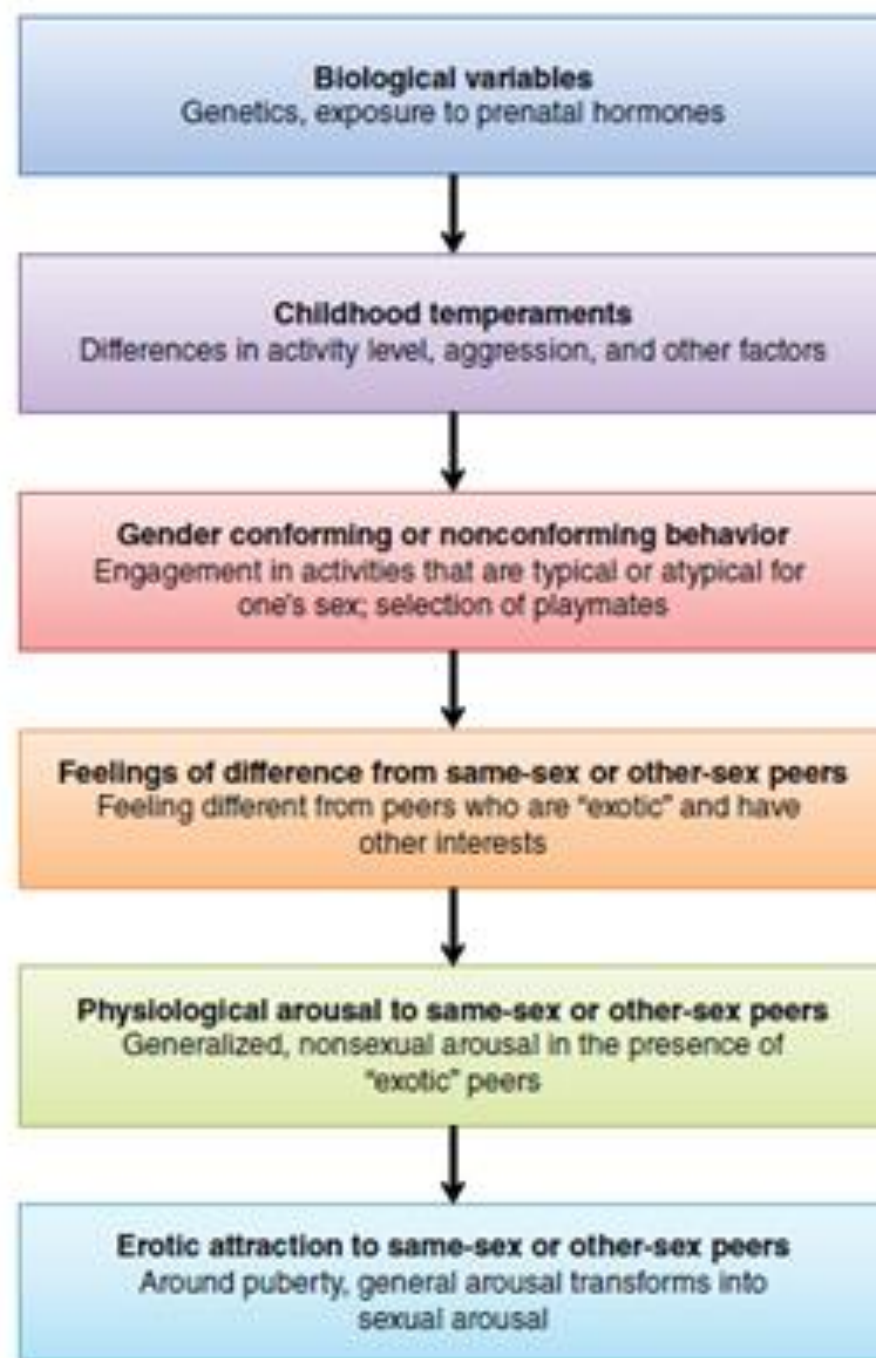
Biological variables
Genetics, exposure to prenatal hormones

Childhood temperaments
Differences in activity level, aggression, and other factors

Gender conforming or nonconforming behavior
Engagement in activities that are typical or atypical for one's sex; selection of playmates

Feelings of difference from same-sex or other-sex peers
Feeling different from peers who are "exotic" and have other interests

Physiological arousal to same-sex or other-sex peers
Generalized, nonsexual arousal in the presence of "exotic" peers

Erotic attraction to same-sex or other-sex peers
Around puberty, general arousal transforms into sexual arousal